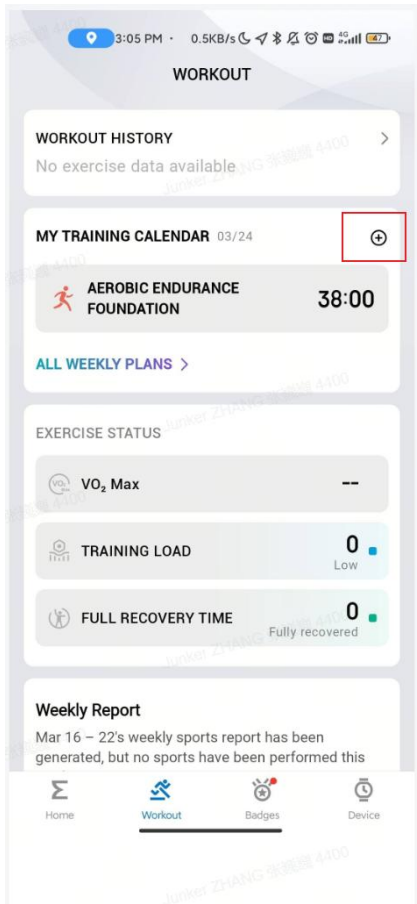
3:05 PM · 0.5KB/s 4G 47

WORKOUT

WORKOUT HISTORY
No exercise data available

MY TRAINING CALENDAR 03/24

AEROBIC ENDURANCE FOUNDATION
38:00

ALL WEEKLY PLANS >

EXERCISE STATUS

VO₂ Max
--

TRAINING LOAD
0
Low

FULL RECOVERY TIME
0
Fully recovered

Weekly Report
Mar 16 – 22's weekly sports report has been generated, but no sports have been performed this

Home
Workout
Badges
Device

Junket ZHANG 张锦鹏 4400